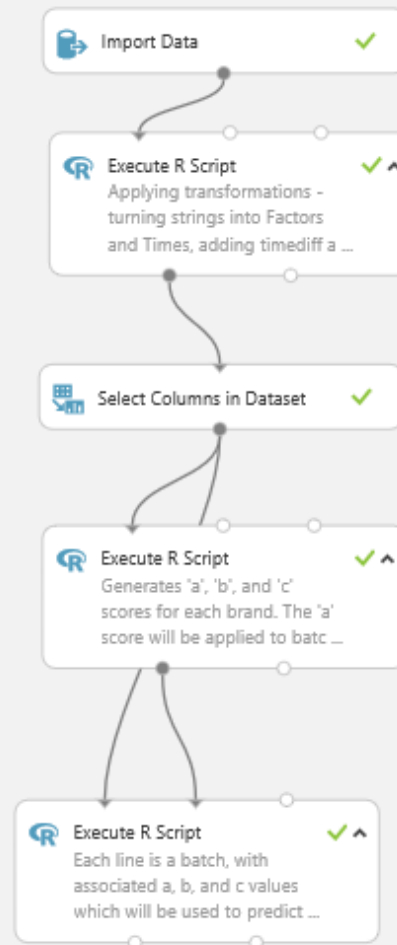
Import Data

Execute R Script
Applying transformations - turning strings into Factors and Times, adding timediff a ...

Select Columns in Dataset

Execute R Script
Generates 'a', 'b', and 'c' scores for each brand. The 'a' score will be applied to batc ...

Execute R Script
Each line is a batch, with associated a, b, and c values which will be used to predict ...